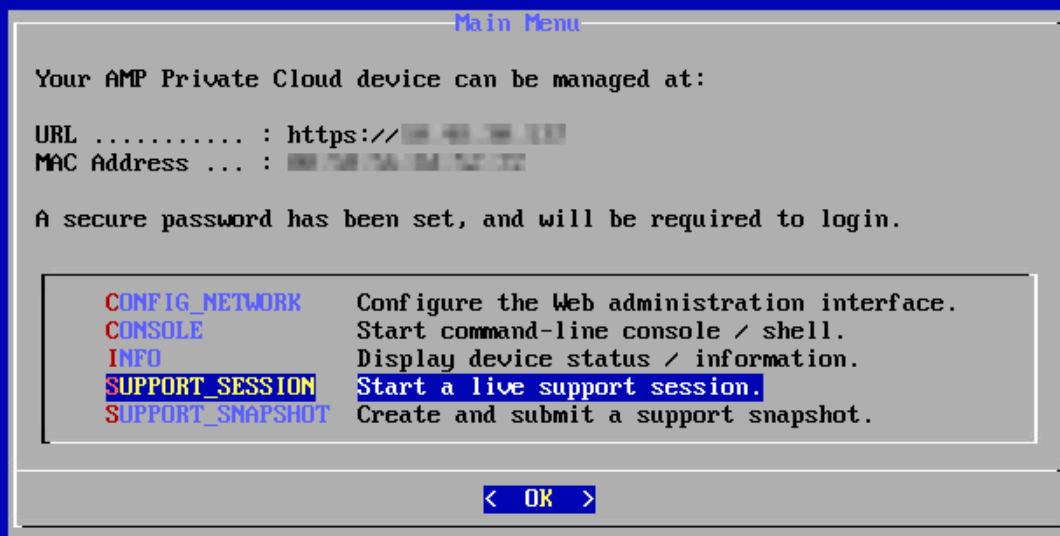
Main Menu

Your AMP Private Cloud device can be managed at:

URL ........... : https://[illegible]
MAC Address ... : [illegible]

A secure password has been set, and will be required to login.

| | |
|---|---|
| CONFIG_NETWORK | Configure the Web administration interface. |
| CONSOLE | Start command-line console / shell. |
| INFO | Display device status / information. |
| SUPPORT_SESSION | Start a live support session. |
| SUPPORT_SNAPSHOT | Create and submit a support snapshot. |

< OK >